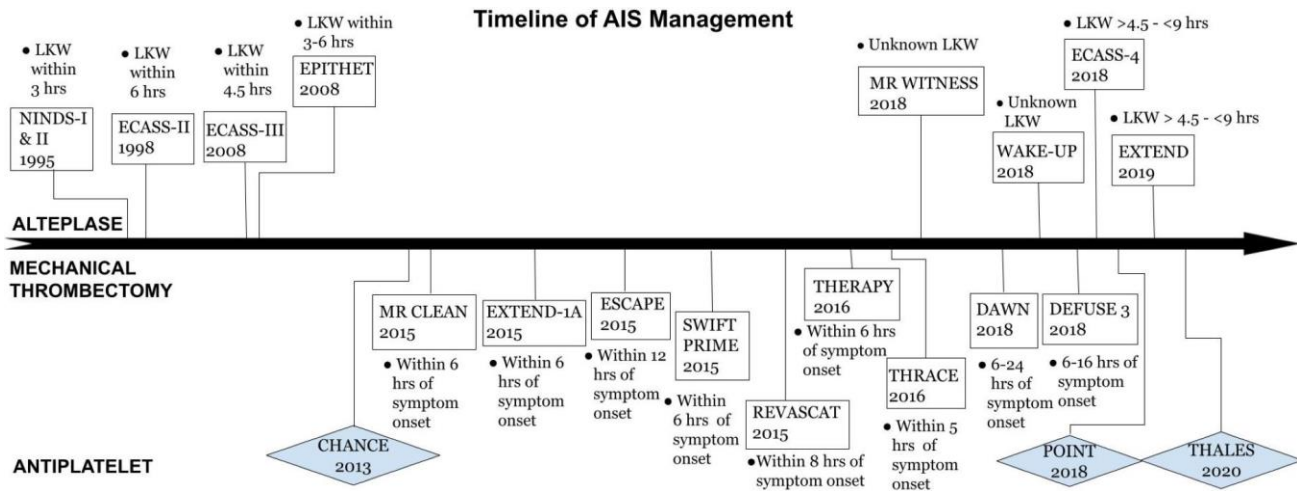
Timeline of AIS Management

• LKW within 3 hrs
NINDS-I & II 1995

• LKW within 6 hrs
ECASS-II 1998

• LKW within 4.5 hrs
ECASS-III 2008

• LKW within 3-6 hrs
EPITHET 2008

• Unknown LKW
MR WITNESS 2018

• Unknown LKW
WAKE-UP 2018

• LKW >4.5 - <9 hrs
ECASS-4 2018

• LKW > 4.5 - <9 hrs
EXTEND 2019

ALTEPLASE

MECHANICAL THROMBECTOMY

MR CLEAN 2015
• Within 6 hrs of symptom onset

EXTEND-1A 2015
• Within 6 hrs of symptom onset

ESCAPE 2015
• Within 12 hrs of symptom onset

SWIFT PRIME 2015
• Within 6 hrs of symptom onset

REVASCAT 2015
• Within 8 hrs of symptom onset

THERAPY 2016
• Within 6 hrs of symptom onset

THRACE 2016
• Within 5 hrs of symptom onset

DAWN 2018
• 6-24 hrs of symptom onset

DEFUSE 3 2018
• 6-16 hrs of symptom onset

ANTIPLATELET

CHANCE 2013

POINT 2018

THALES 2020